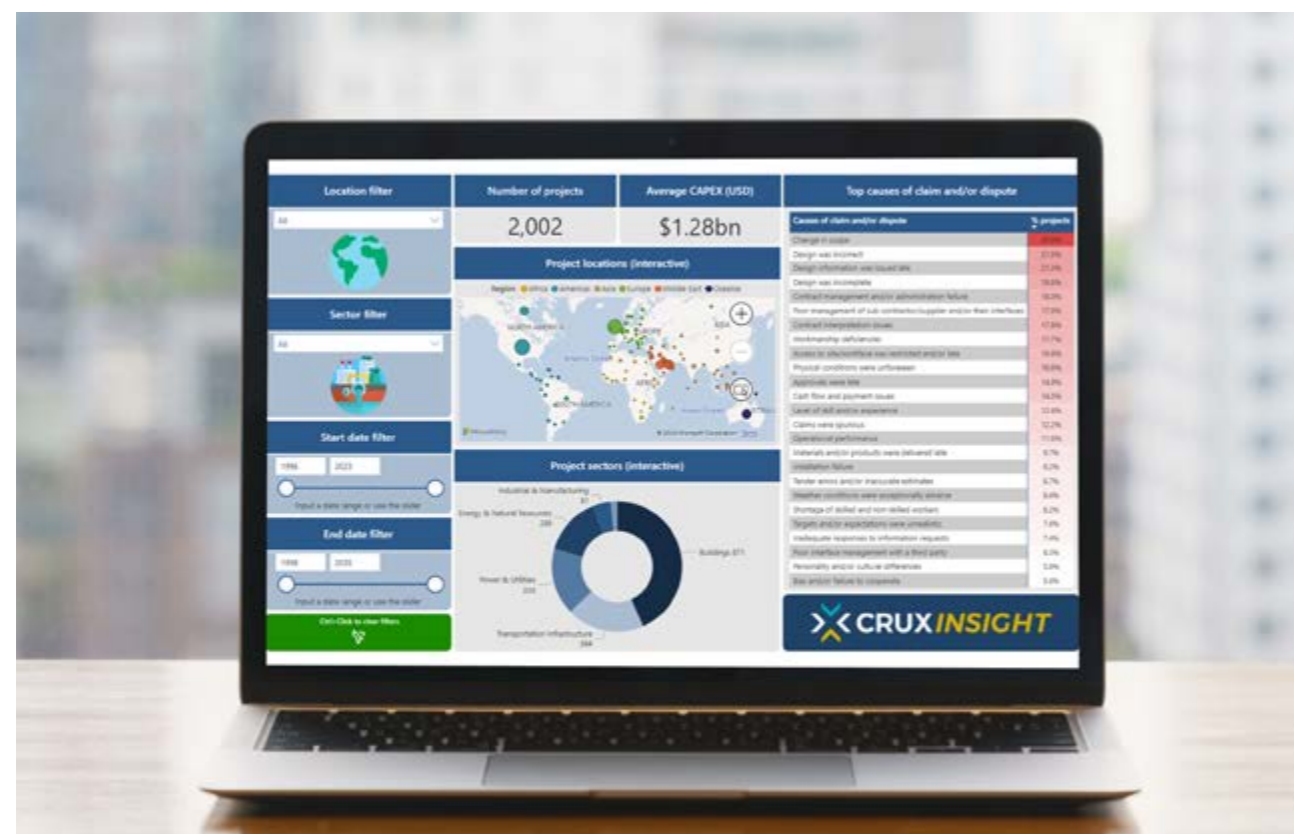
Location filter

All

Sector filter

All

Start date filter

1996

2023

Input a date range or use the slider

End date filter

1998

2035

Input a date range or use the slider

Ctrl+Click to clear filters

Number of projects

2,002

Average CAPEX (USD)

$1.28bn

Project locations (interactive)

Region ● Africa ● Americas ● Asia ● Europe ● Middle East ● Oceania

NORTH AMERICA

EUROPE

ASIA

AFRICA

SOUTH AMERICA

Microsoft Bing

© 2023 Microsoft Corporation Terms

Project sectors (interactive)

Industrial & Manufacturing 81

Energy & Natural Resources 289

Power & Utilities 333

Transportation Infrastructure 364

Buildings 871

Top causes of claim and/or dispute

| Causes of claim and/or dispute | % projects |
|---|---|
| Change in scope | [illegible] |
| Design was incorrect | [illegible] |
| Design information was issued late | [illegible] |
| Design was incomplete | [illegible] |
| Contract management and/or administration failure | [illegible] |
| Poor management of sub contractor/supplier and/or their interfaces | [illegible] |
| Contract interpretation issues | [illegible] |
| Workmanship deficiencies | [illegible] |
| Access to site/workface was restricted and/or late | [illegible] |
| Physical conditions were unforeseen | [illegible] |
| Approvals were late | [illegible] |
| Cash flow and payment issues | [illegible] |
| Level of skill and/or experience | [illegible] |
| Claims were spurious | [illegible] |
| Operational performance | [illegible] |
| Materials and/or products were delivered late | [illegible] |
| Installation failure | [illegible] |
| Tender errors and/or inaccurate estimates | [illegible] |
| Weather conditions were exceptionally adverse | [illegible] |
| Shortage of skilled and non-skilled workers | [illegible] |
| Targets and/or expectations were unrealistic | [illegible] |
| Inadequate responses to information requests | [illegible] |
| Poor interface management with a third party | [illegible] |
| Personality and/or cultural differences | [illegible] |
| Bias and/or failure to cooperate | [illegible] |

CRUX INSIGHT